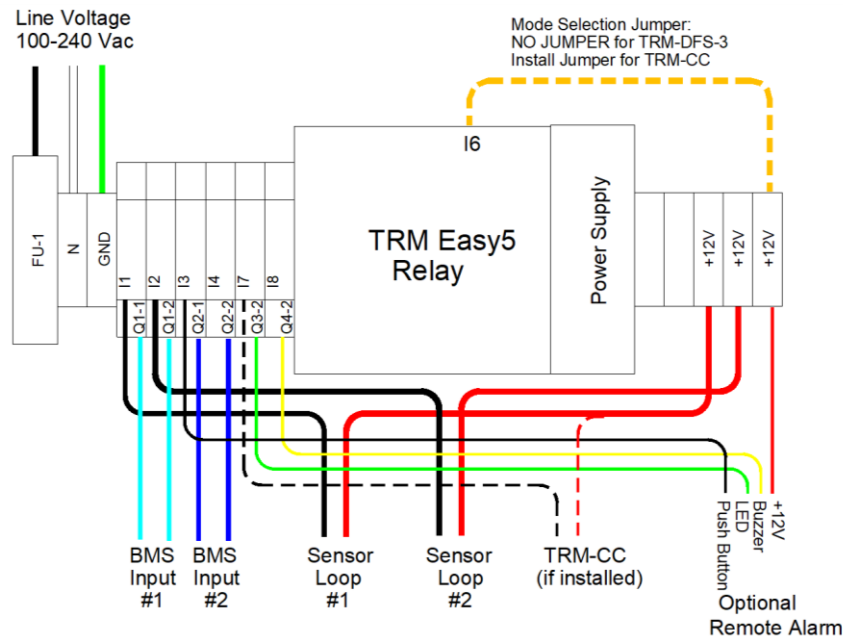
Line Voltage
100-240 Vac

Mode Selection Jumper:
NO JUMPER for TRM-DFS-3
Install Jumper for TRM-CC

FU-1

N

GND

I1

I2

I3

I4

I7

I8

Q1-1

Q1-2

Q2-1

Q2-2

Q3-2

Q4-2

I6

TRM Easy5
Relay

Power Supply

+12V

+12V

+12V

BMS
Input
#1

BMS
Input
#2

Sensor
Loop
#1

Sensor
Loop
#2

TRM-CC
(if installed)

Push Button

LED

Buzzer

+12V

Optional
Remote Alarm